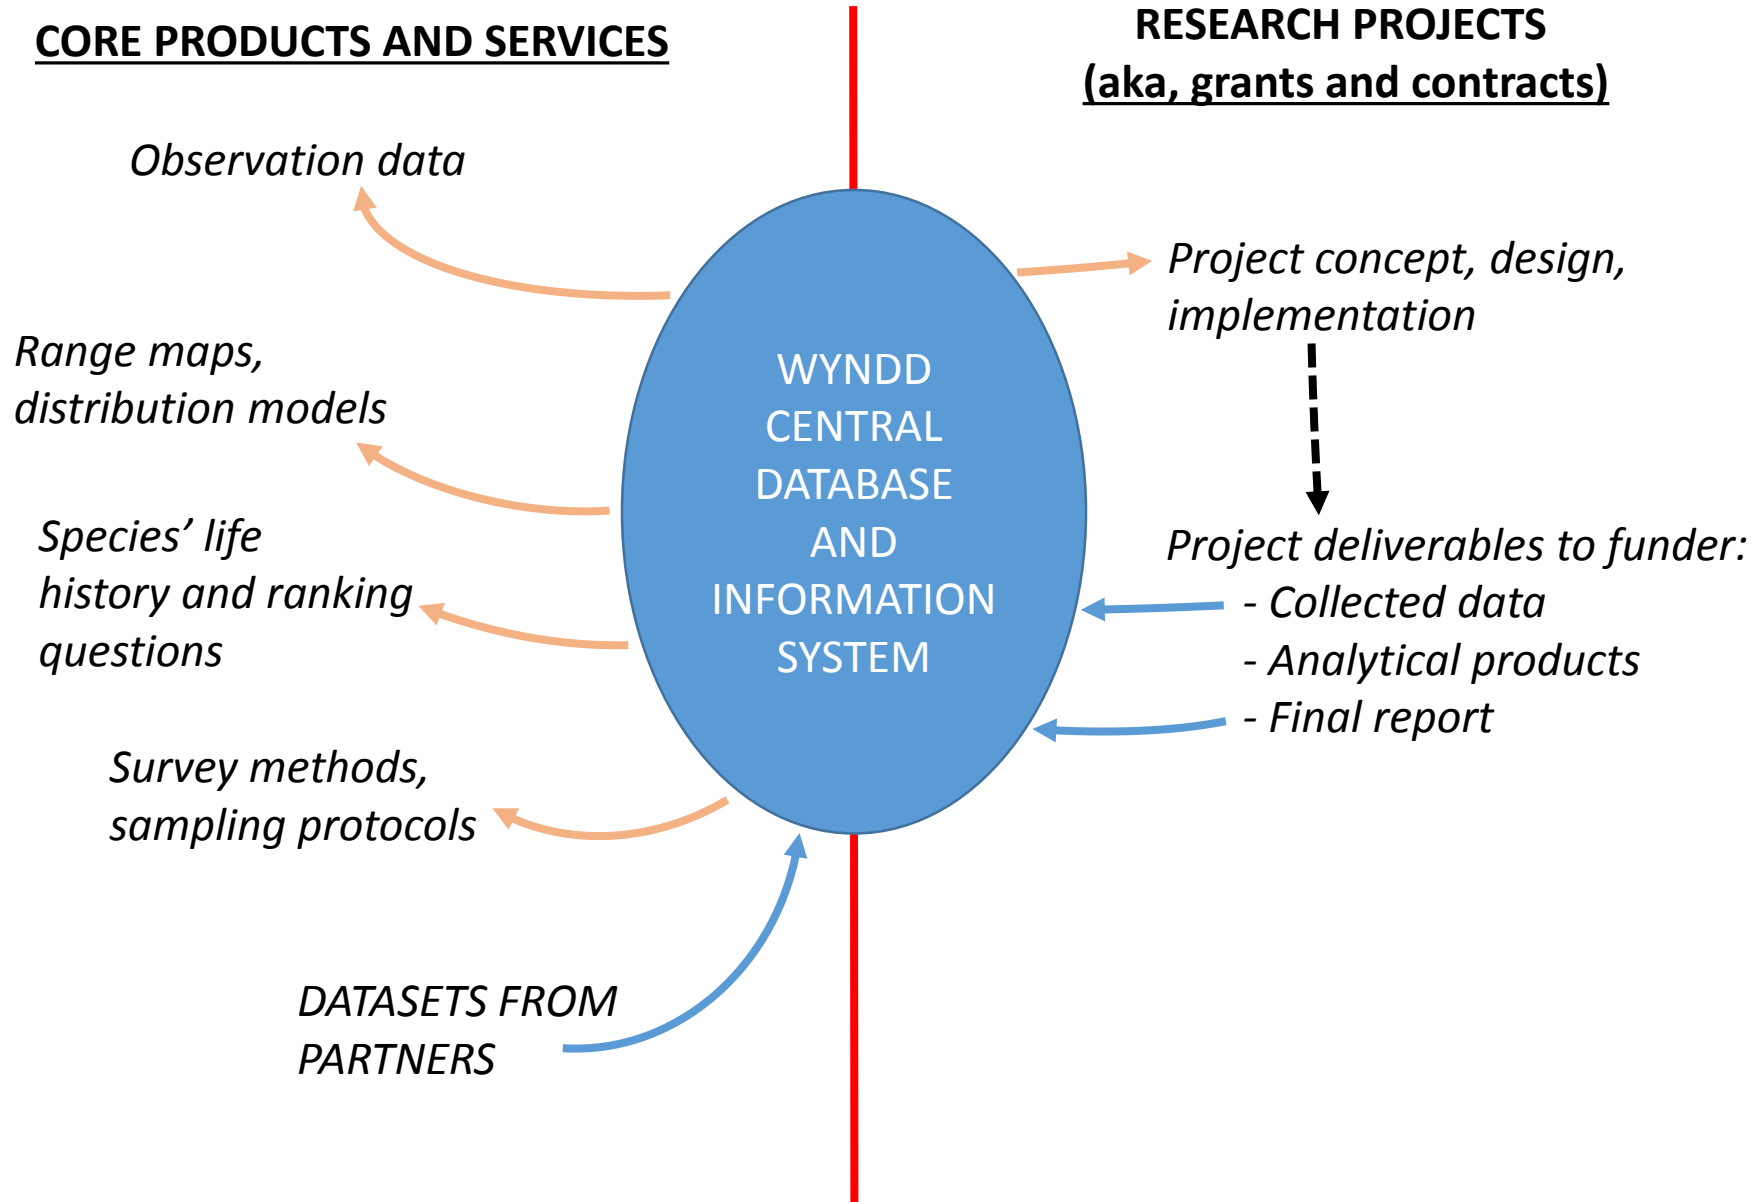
CORE PRODUCTS AND SERVICES

RESEARCH PROJECTS
(aka, grants and contracts)

Observation data

Range maps, distribution models

Species' life history and ranking questions

Survey methods, sampling protocols

WYNDD CENTRAL DATABASE AND INFORMATION SYSTEM

Project concept, design, implementation

Project deliverables to funder:
- Collected data
- Analytical products
- Final report

DATASETS FROM PARTNERS